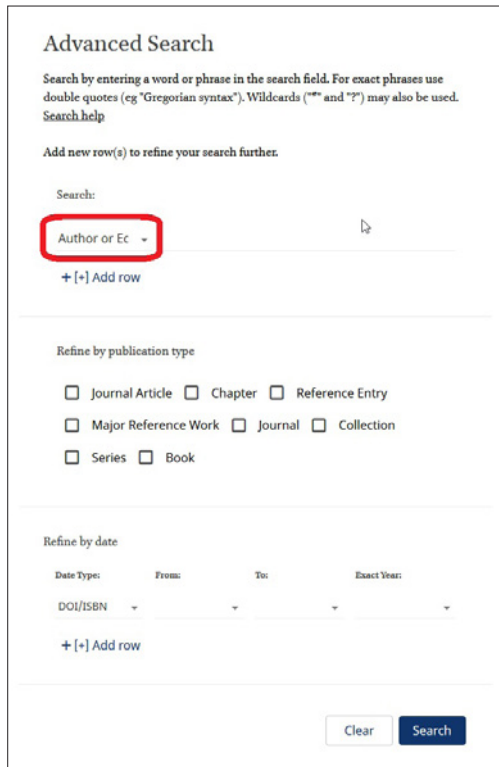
Advanced Search

Search by entering a word or phrase in the search field. For exact phrases use double quotes (eg "Gregorian syntax"). Wildcards ("*" and "?") may also be used. Search help

Add new row(s) to refine your search further.

Search:

Author or Ec

+ [+] Add row

Refine by publication type

Journal Article Chapter Reference Entry

Major Reference Work Journal Collection

Series Book

Refine by date

| Date Type: | From: | To: | Exact Year: |
|---|---|---|---|
| DOI/ISBN | | | |

+ [+] Add row

Clear Search